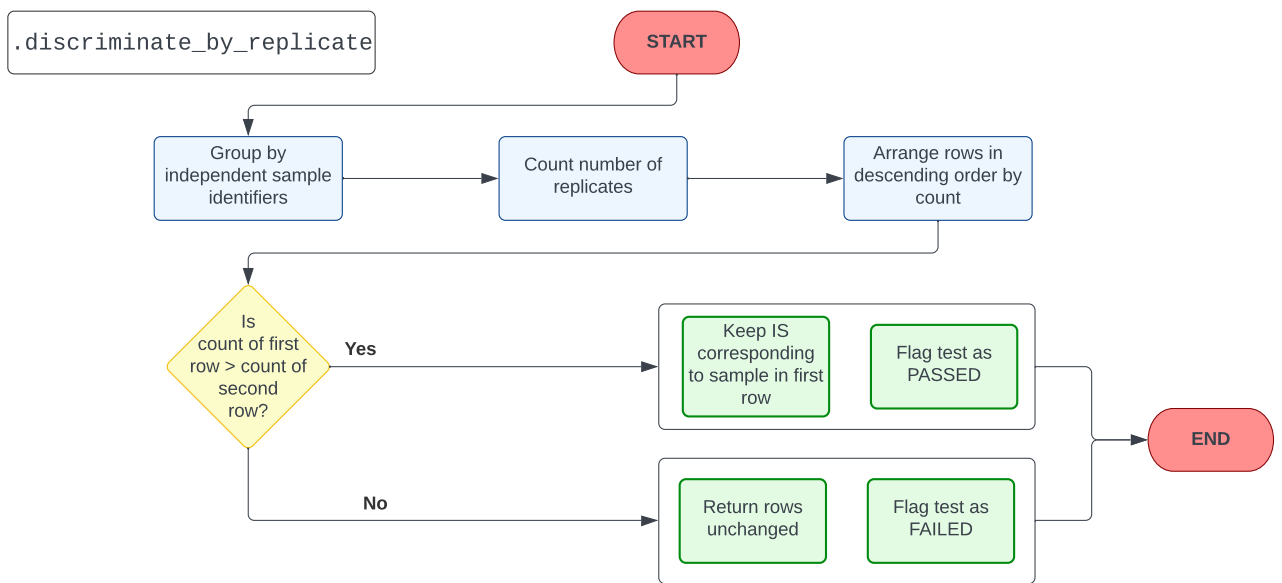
.discriminate_by_replicate

START

Group by independent sample identifiers

Count number of replicates

Arrange rows in descending order by count

Is count of first row > count of second row?

Yes

Keep IS corresponding to sample in first row

Flag test as PASSED

END

No

Return rows unchanged

Flag test as FAILED